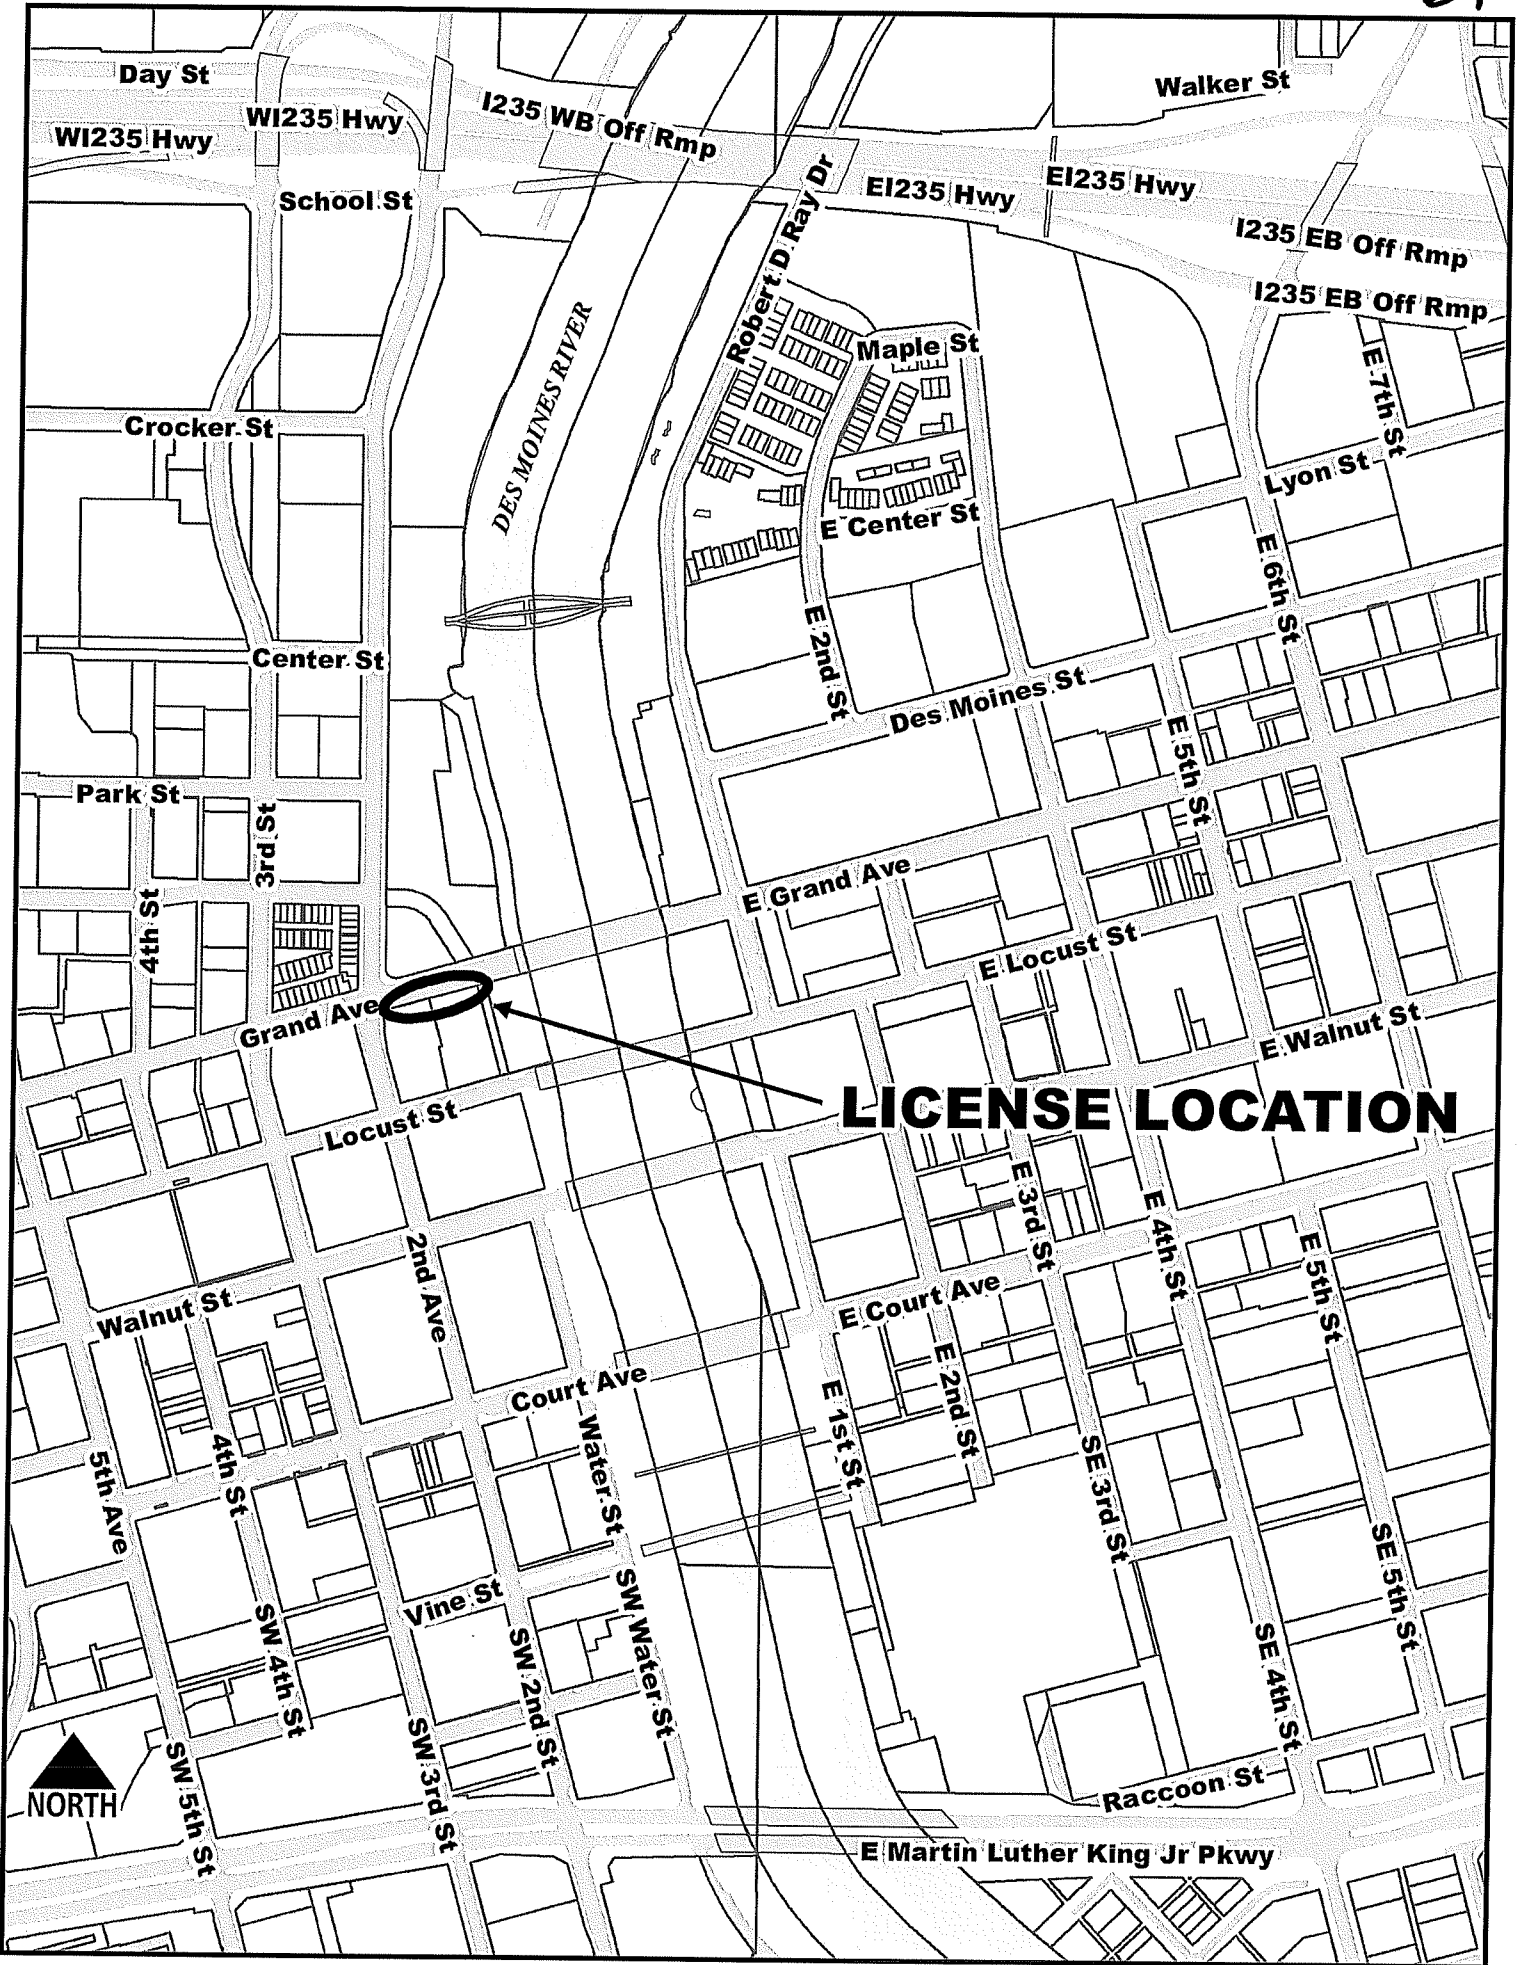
Day St
WI235 Hwy
WI235 Hwy
I235 WB Off Rmp
Walker St
School St
Robert D Ray Dr
EI235 Hwy
EI235 Hwy
I235 EB Off Rmp
I235 EB Off Rmp
DES MOINES RIVER
Maple St
E 7th St
Crocker St
Lyon St
E Center St
E 6th St
E 2nd St
Center St
Des Moines St
E 5th St
Park St
3rd St
4th St
E Grand Ave
E Locust St
Grand Ave
E Walnut St
LICENSE LOCATION
Locust St
E 3rd St
E 4th St
E 5th St
2nd Ave
E Court Ave
Walnut St
E 2nd St
Court Ave
E 1st St
Water St
SE 3rd St
5th Ave
4th St
SE 5th St
Vine St
SW Water St
SW 4th St
SW 2nd St
SE 4th St
SW 3rd St
SW 5th St
NORTH
Raccoon St
E Martin Luther King Jr Pkwy